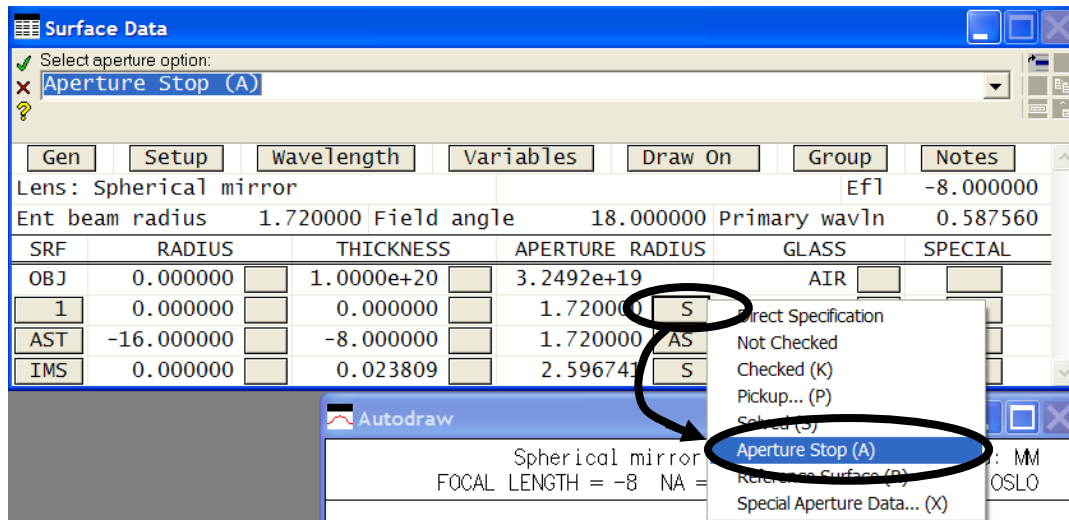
Surface Data

Select aperture option:

Aperture Stop (A)

| Gen | Setup | Wavelength | Variables | Draw On | Group | Notes |
|---|---|---|---|---|---|---|

Lens: Spherical mirror Efl -8.000000

Ent beam radius 1.720000 Field angle 18.000000 Primary wavln 0.587560

| SRF | RADIUS | THICKNESS | APERTURE RADIUS | GLASS | SPECIAL |
|---|---|---|---|---|---|
| OBJ | 0.000000 | 1.0000e+20 | 3.2492e+19 | AIR | |
| 1 | 0.000000 | 0.000000 | 1.72000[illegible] S | | |
| AST | -16.000000 | -8.000000 | 1.720000 AS | | |
| IMS | 0.000000 | 0.023809 | 2.59674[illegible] S | | |

Direct Specification
Not Checked
Checked (K)
Pickup... (P)
Solved (S)
Aperture Stop (A)
Reference Surface (R)
Special Aperture Data... (X)

Autodraw

Spherical mirror
FOCAL LENGTH = -8 NA =

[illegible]: MM
OSLO